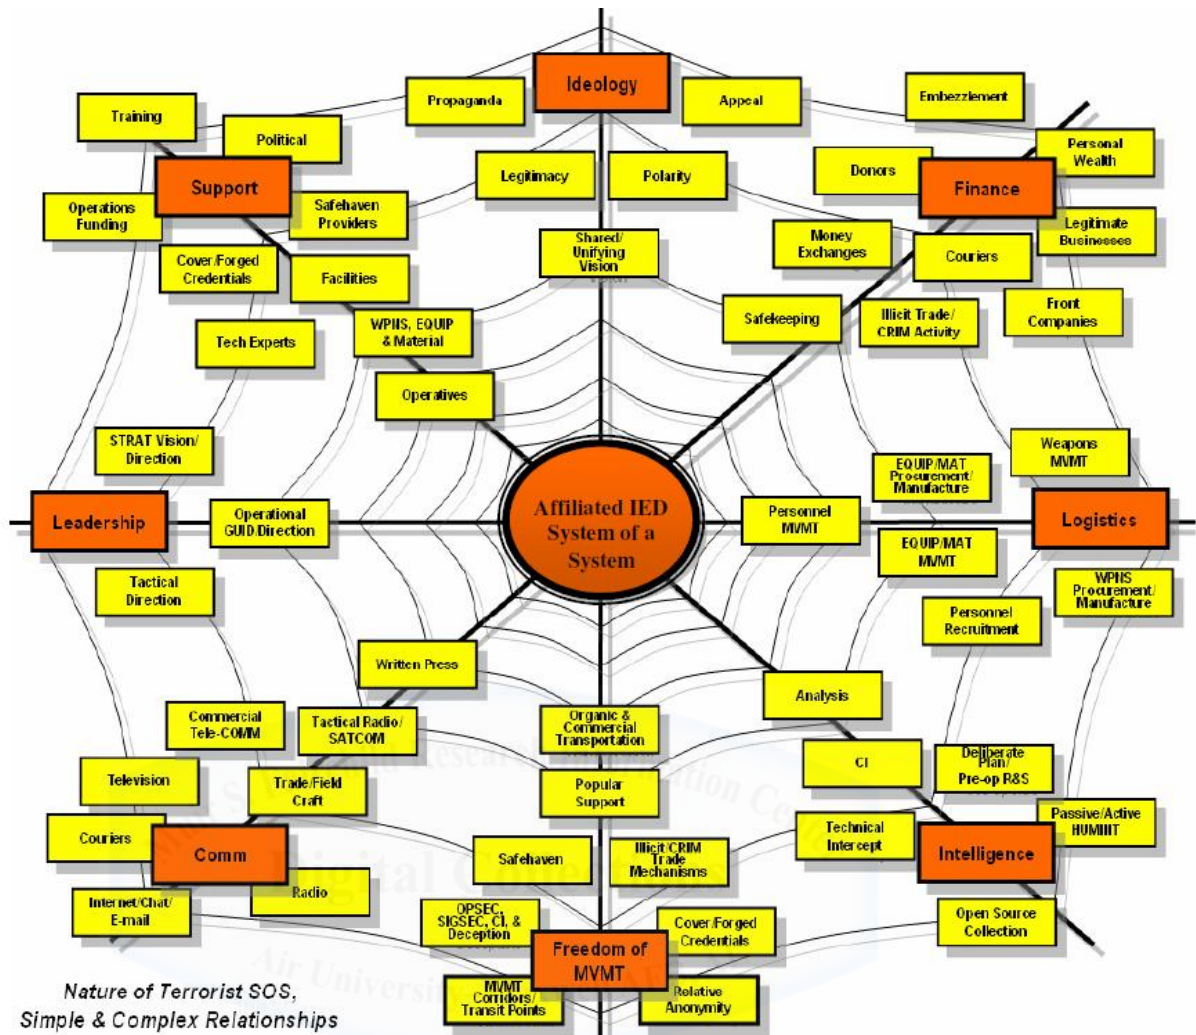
Ideology
Propaganda
Appeal
Embezzlement
Training
Political
Personal Wealth
Legitimacy
Polarity
Donors
Support
Finance
Operations Funding
Safehaven Providers
Legitimate Businesses
Shared/ Unifying Vision
Money Exchanges
Couriers
Cover/Forged Credentials
Facilities
Front Companies
Safekeeping
Illicit Trade/ CRIM Activity
WPNS, EQUIP & Material
Tech Experts
Operatives
STRAT Vision/ Direction
Weapons MVMT
EQUIP/MAT Procurement/ Manufacture
Leadership
Operational GUID/Direction
Affiliated IED System of a System
Personnel MVMT
Logistics
EQUIP/MAT MVMT
Tactical Direction
WPNS Procurement/ Manufacture
Personnel Recruitment
Written Press
Analysis
Commercial Tele-COMM
Tactical Radio/ SATCOM
Organic & Commercial Transportation
Television
Trade/Field Craft
Popular Support
CI
Deliberate Plan/ Pre-op R&S
Couriers
Technical Intercept
Passive/Active HUMINT
Comm
Safehaven
Illicit/CRIM Trade Mechanisms
Intelligence
Radio
Internet/Chat/ E-mail
OPSEC, SIGSEC, CI, & Deception
Cover/Forged Credentials
Open Source Collection
Freedom of MVMT
MVMT Corridors/ Transit Points
Relative Anonymity
Nature of Terrorist SOS, Simple & Complex Relationships
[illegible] Research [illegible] Information Center
Digital Collections
Air University